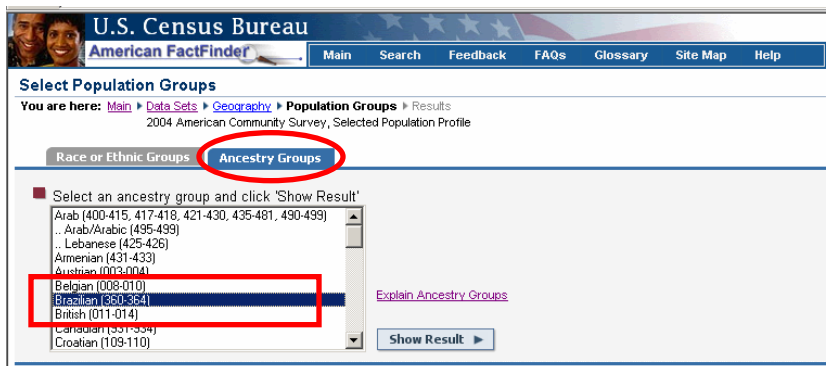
U.S. Census Bureau
American FactFinder

Main | Search | Feedback | FAQs | Glossary | Site Map | Help

Select Population Groups

You are here: Main ▸ Data Sets ▸ Geography ▸ Population Groups ▸ Results
2004 American Community Survey, Selected Population Profile

Race or Ethnic Groups | Ancestry Groups

Select an ancestry group and click 'Show Result'

Arab (400-415, 417-418, 421-430, 435-481, 490-499)
.. Arab/Arabic (495-499)
.. Lebanese (425-426)
Armenian (431-433)
Austrian (003-004)
Belgian (008-010)
Brazilian (360-364)
British (011-014)
Canadian (931-934)
Croatian (109-110)

Explain Ancestry Groups

Show Result ▸